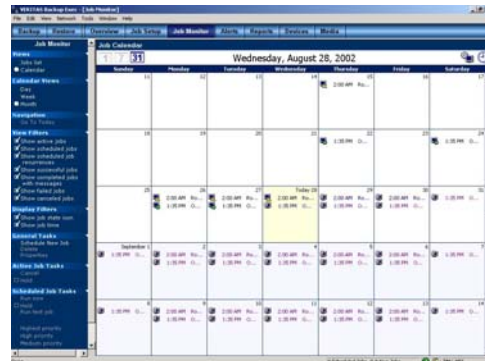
VERITAS Backup Exec - [Job Monitor]
File Edit View Network Tools Window Help
Backup | Restore | Overview | Job Setup | Job Monitor | Alerts | Reports | Devices | Media

Job Monitor
Views
Jobs list
Calendar
Calendar Views
Day
Week
Month
Navigation
Go To Today
View Filters
Show active jobs
Show scheduled jobs
Show scheduled job recurrences
Show successful jobs
Show completed jobs with messages
Show failed jobs
Show canceled jobs
Display Filters
Show job state icon
Show job time
General Tasks
Schedule New Job
Delete
Properties
Active Job Tasks
Cancel
Scheduled Job Tasks
Run now
Run test job
Highest priority
High priority
Medium priority

Job Calendar
Wednesday, August 28, 2002

| Sunday | Monday | Tuesday | Wednesday | Thursday | Friday | Saturday |
|---|---|---|---|---|---|---|
| 11 | 12 | 13 | 14 | 15 2:00 AM Ro... | 16 | 17 |
| 18 | 19 | 20 | 21 | 22 1:30 PM O... | 23 | 24 1:30 PM O... |
| 25 | 26 2:00 AM Ro... 1:30 PM O... | 27 2:00 AM Ro... 1:30 PM O... | Today 28 2:00 AM Ro... 1:30 PM O... | 29 2:00 AM Ro... 1:30 PM O... | 30 2:00 AM Ro... | 31 1:30 PM O... |
| September 1 1:30 PM O... | 2 2:00 AM Ro... | 3 2:00 AM Ro... | 4 2:00 AM Ro... | 5 2:00 AM Ro... | 6 2:00 AM Ro... | 7 1:30 PM O... |
| 8 1:30 PM O... | 9 2:00 AM Ro... | 10 2:00 AM Ro... | 11 2:00 AM Ro... | 12 2:00 AM Ro... | 13 2:00 AM Ro... | 14 1:30 PM O... |